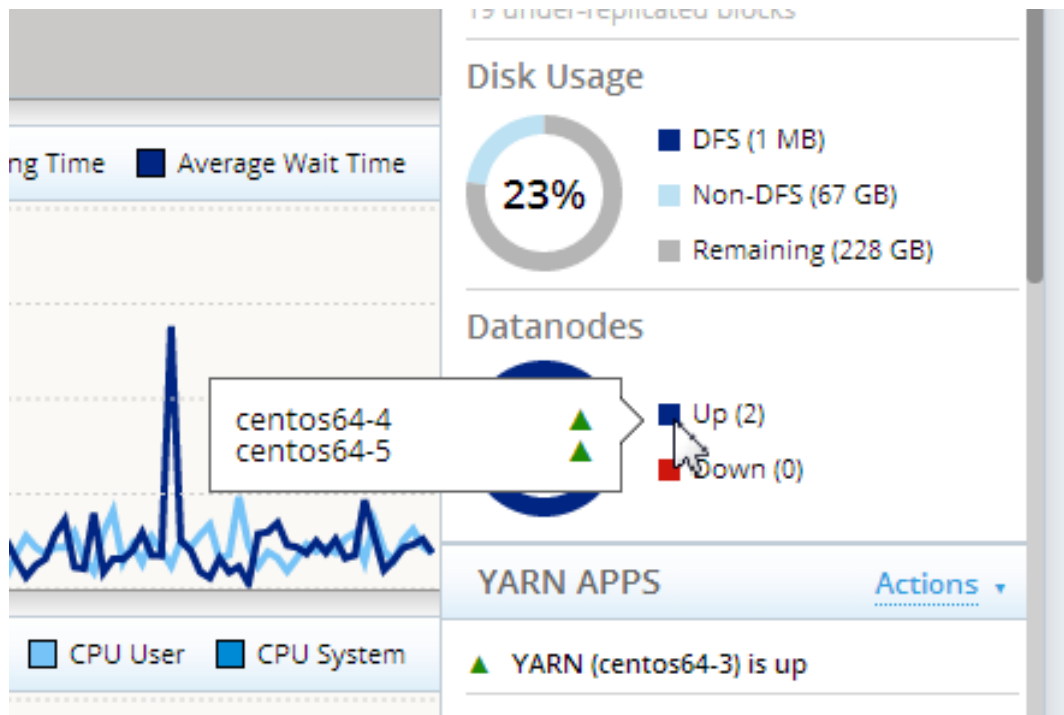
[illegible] under-replicated blocks

ng Time
Average Wait Time

Disk Usage

23%

DFS (1 MB)
Non-DFS (67 GB)
Remaining (228 GB)

Datanodes

centos64-4
centos64-5

Up (2)
Down (0)

YARN APPS
Actions

CPU User
CPU System

YARN (centos64-3) is up